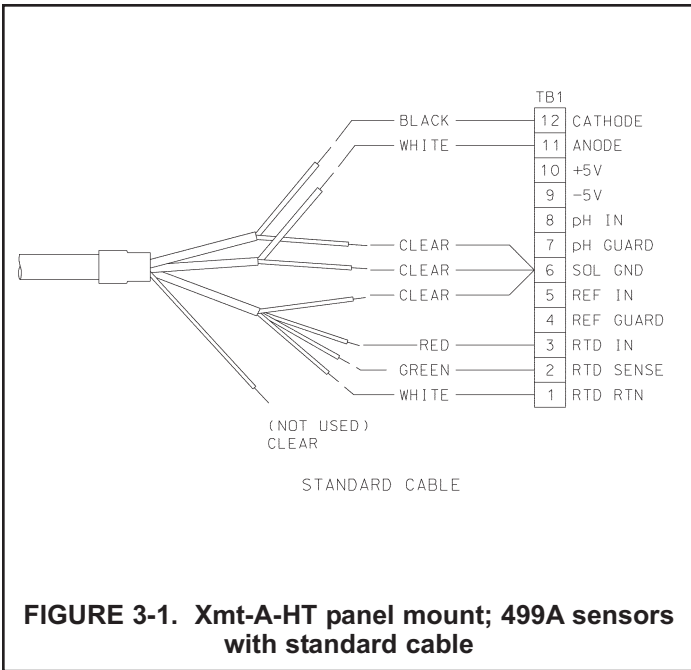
TB1

BLACK
WHITE
CLEAR
CLEAR
CLEAR
RED
GREEN
WHITE

| | |
|---|---|
| 12 | CATHODE |
| 11 | ANODE |
| 10 | +5V |
| 9 | -5V |
| 8 | pH IN |
| 7 | pH GUARD |
| 6 | SOL GND |
| 5 | REF IN |
| 4 | REF GUARD |
| 3 | RTD IN |
| 2 | RTD SENSE |
| 1 | RTD RTN |

(NOT USED)
CLEAR

STANDARD CABLE

FIGURE 3-1. Xmt-A-HT panel mount; 499A sensors with standard cable